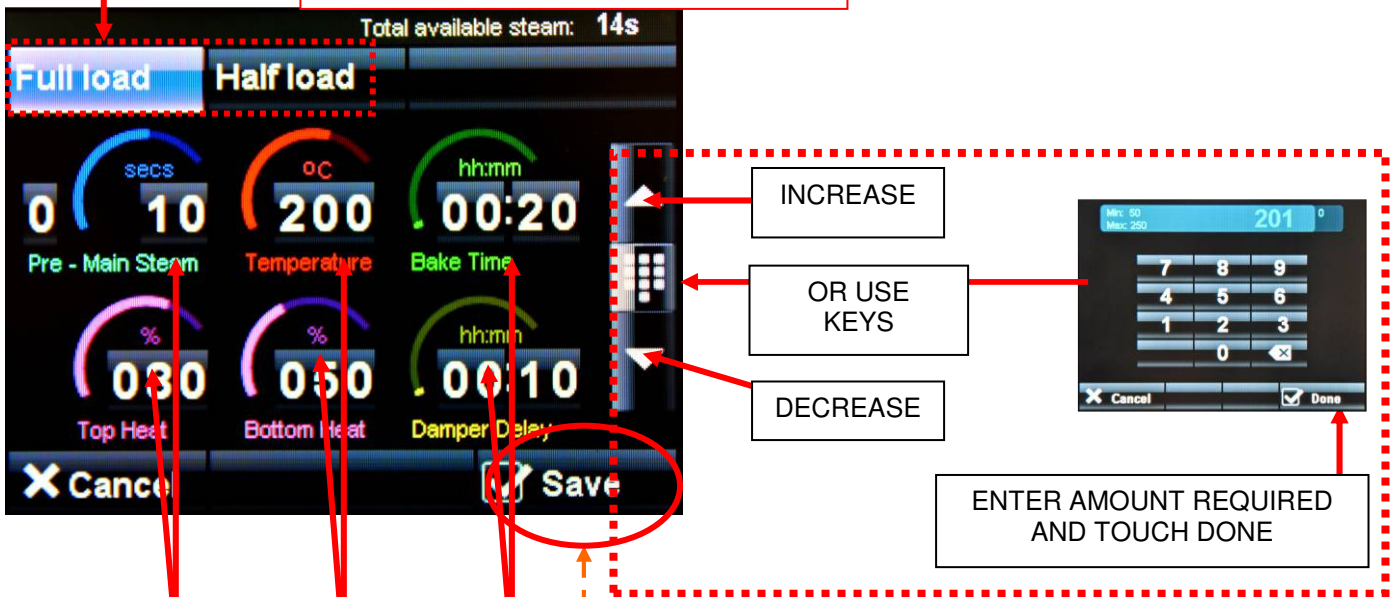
Total available steam: 14s

Full load
Half load

secs
0
10
Pre - Main Steam

°C
200
Temperature

hh:mm
00:20
Bake Time

%
030
Top Heat

%
050
Bottom Heat

hh:mm
00:10
Damper Delay

Cancel
Save

INCREASE

OR USE KEYS

DECREASE

Min: 50
Max: 250
201
°

7 8 9
4 5 6
1 2 3
0

Cancel
Done

ENTER AMOUNT REQUIRED AND TOUCH DONE